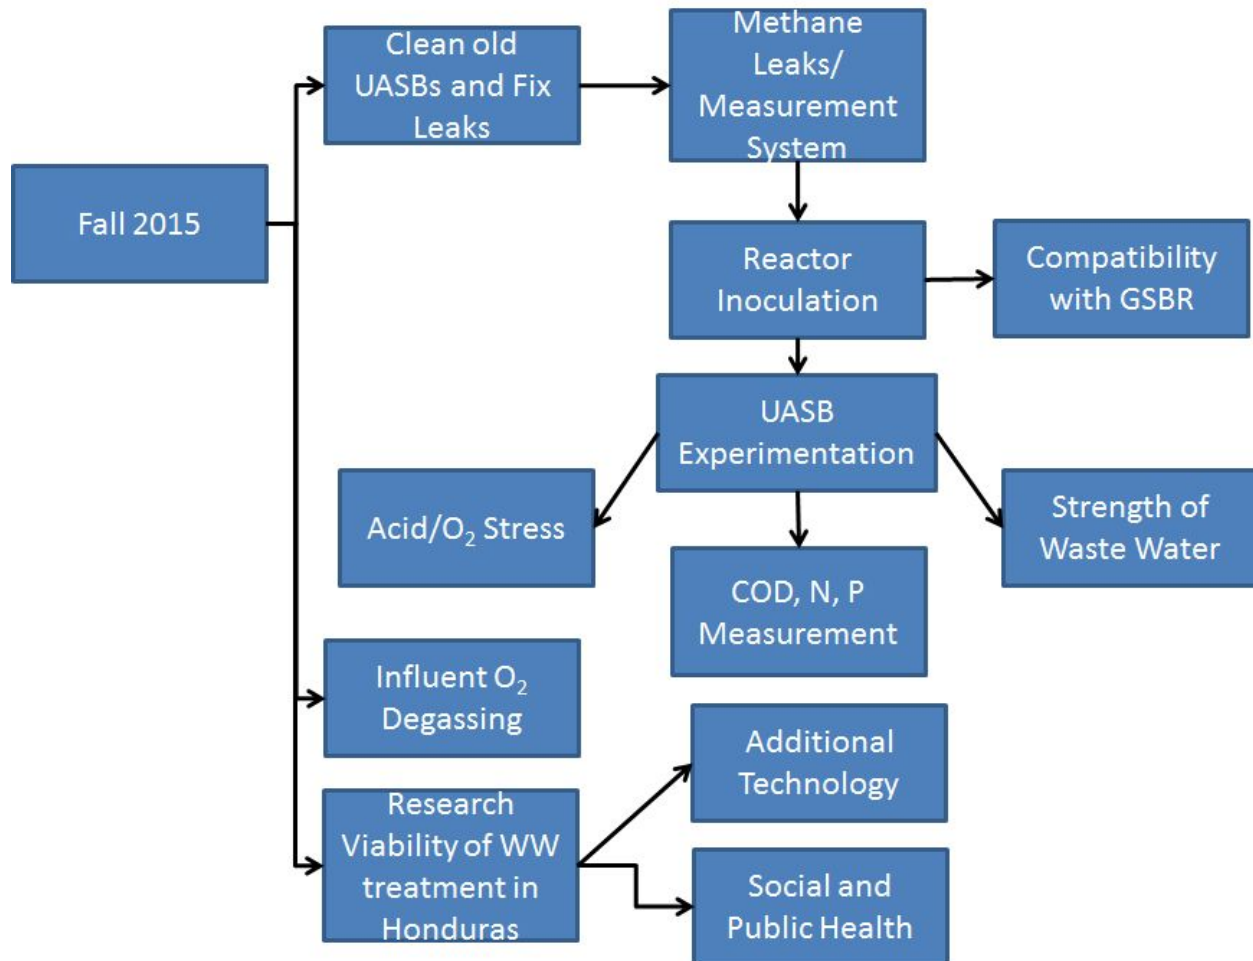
Fall 2015

Clean old UASBs and Fix Leaks

Methane Leaks/ Measurement System

Reactor Inoculation

Compatibility with GSBR

UASB Experimentation

Acid/$O_2$ Stress

COD, N, P Measurement

Strength of Waste Water

Influent $O_2$ Degassing

Research Viability of WW treatment in Honduras

Additional Technology

Social and Public Health